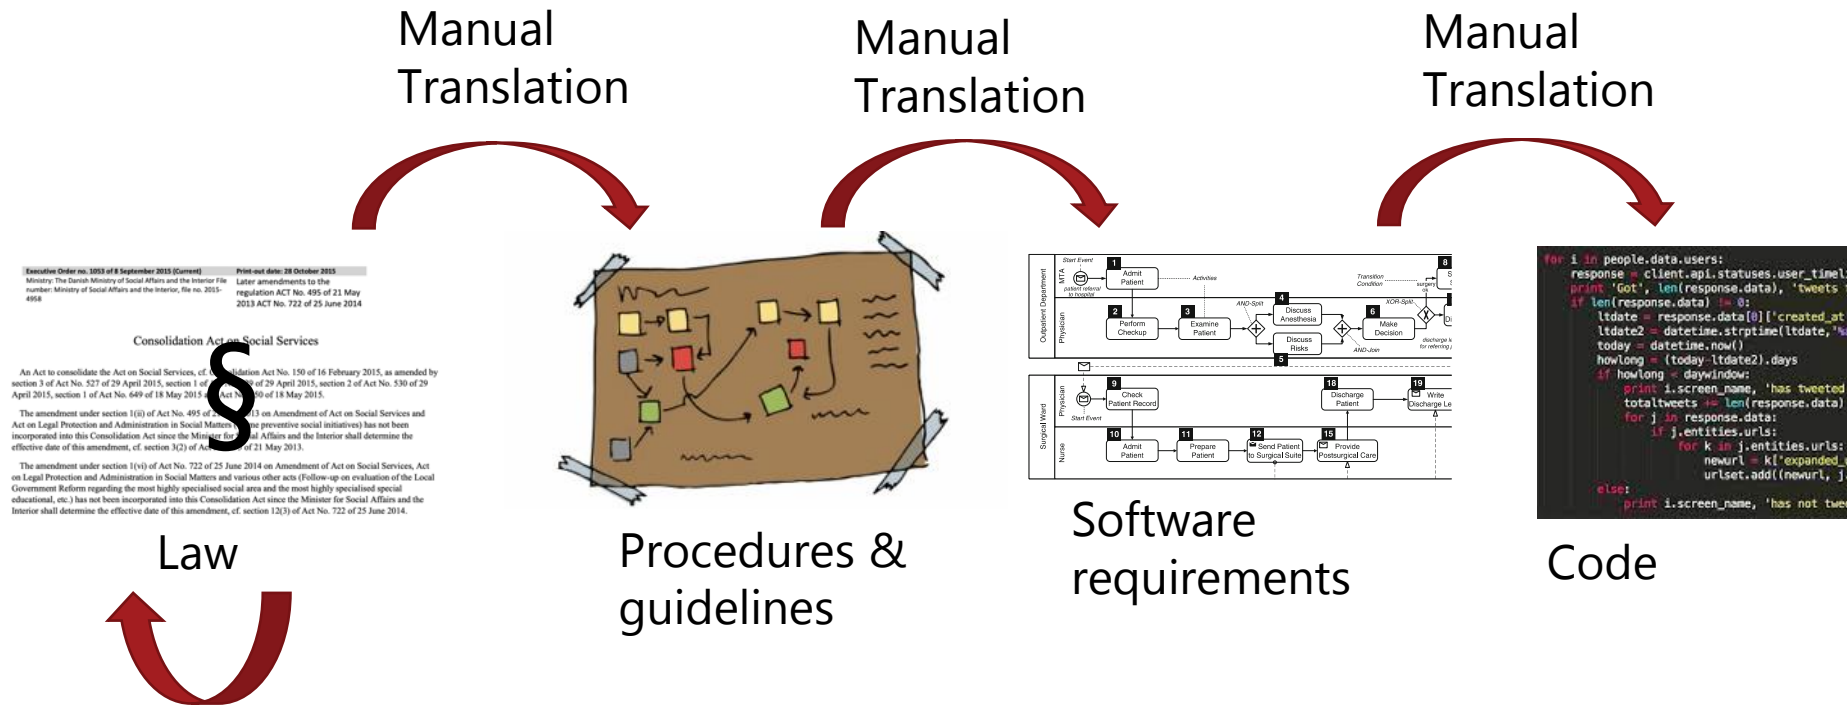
Manual Translation

Manual Translation

Manual Translation

Executive Order no. 1053 of 8 September 2015 (Current)
Ministry: The Danish Ministry of Social Affairs and the Interior File number: Ministry of Social Affairs and the Interior, file no. 2015-4958

Print-out date: 28 October 2015
Later amendments to the regulation ACT No. 495 of 21 May 2013 ACT No. 722 of 25 June 2014

Consolidation Act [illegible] Social Services

§

An Act to consolidate the Act on Social Services, cf. C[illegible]dation Act No. 150 of 16 February 2015, as amended by section 3 of Act No. 527 of 29 April 2015, section 1 of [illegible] of 29 April 2015, section 2 of Act No. 530 of 29 April 2015, section 1 of Act No. 649 of 18 May 2015 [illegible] Act N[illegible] of 18 May 2015.

The amendment under section 1(ii) of Act No. 495 of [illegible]13 on Amendment of Act on Social Services and Act on Legal Protection and Administration in Social Matter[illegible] preventive social initiatives) has not been incorporated into this Consolidation Act since the Mini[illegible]al Affairs and the Interior shall determine the effective date of this amendment, cf. section 3(2) of Ac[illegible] of 21 May 2013.

The amendment under section 1(vi) of Act No. 722 of 25 June 2014 on Amendment of Act on Social Services, Act on Legal Protection and Administration in Social Matters and various other acts (Follow-up on evaluation of the Local Government Reform regarding the most highly specialised social area and the most highly specialised special educational, etc.) has not been incorporated into this Consolidation Act since the Minister for Social Affairs and the Interior shall determine the effective date of this amendment, cf. section 12(3) of Act No. 722 of 25 June 2014.

Law

Procedures & guidelines

Outpatient Department
MTA
Physician
Start Event
patient referral to hospital
1 Admit Patient
Activities
Transition Condition
surgery ok
8
2 Perform Checkup
3 Examine Patient
AND-Split
4 Discuss Anesthesia
Discuss Risks
AND-Join
XOR-Split
6 Make Decision
discharge for referring
5
Surgical Ward
Physician
Nurse
Start Event
9 Check Patient Record
18 Discharge Patient
19 Write Discharge Le
10 Admit Patient
11 Prepare Patient
12 Send Patient to Surgical Suite
15 Provide Postsurgical Care

Software requirements

for i in people.data.users:
    response = client.api.statuses.user_timel
    print 'Got', len(response.data), 'tweets
    if len(response.data) != 0:
        ltdate = response.data[0]['created_at
        ltdate2 = datetime.strptime(ltdate,'%
        today = datetime.now()
        howlong = (today-ltdate2).days
        if howlong < daywindow:
            print i.screen_name, 'has tweeted
            totaltweets += len(response.data)
            for j in response.data:
                if j.entities.urls:
                    for k in j.entities.urls:
                        newurl = k['expanded_
                        urlset.add((newurl, j
    else:
        print i.screen_name, 'has not twe

Code